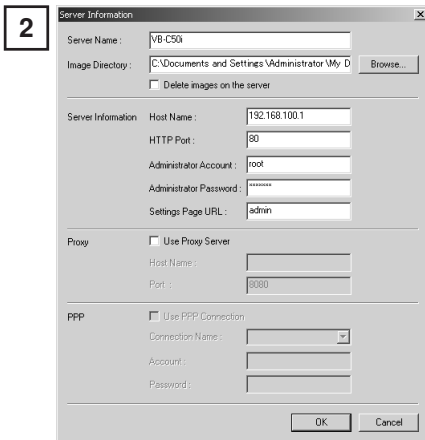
2

Server Information

Server Name : VB-C50i

Image Directory : C:\Documents and Settings \Administrator\My D Browse...

Delete images on the server

Server Information Host Name : 192.168.100.1

HTTP Port : 80

Administrator Account : root

Administrator Password : ********

Settings Page URL : admin

Proxy Use Proxy Server

Host Name :

Port : 8080

PPP Use PPP Connection

Connection Name :

Account :

Password :

OK Cancel